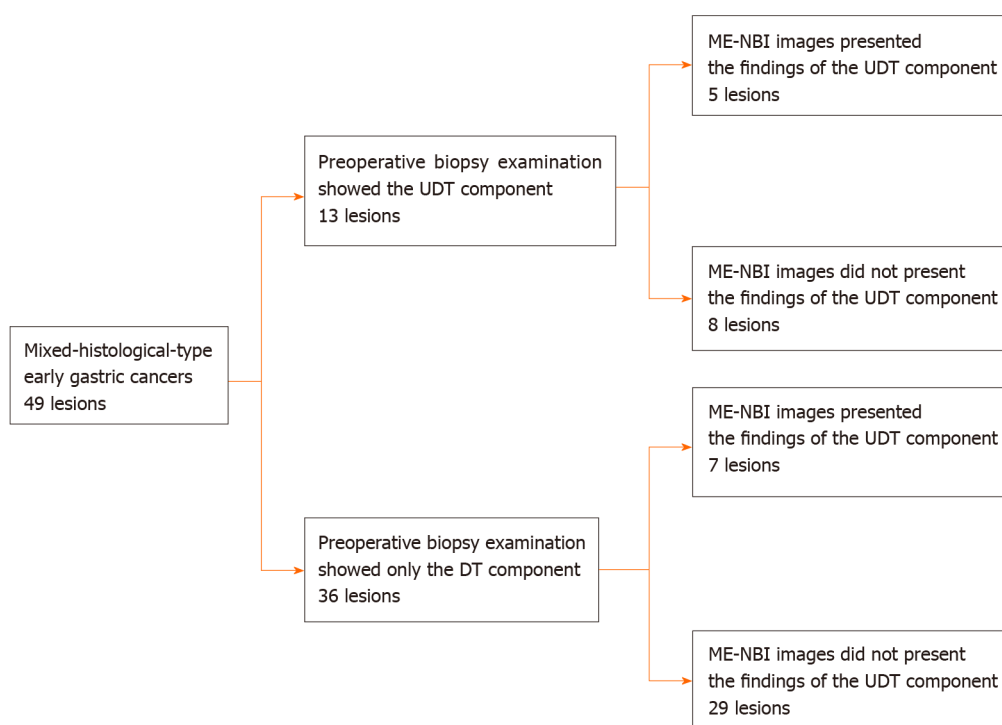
Mixed-histological-type early gastric cancers 49 lesions

Preoperative biopsy examination showed the UDT component 13 lesions

ME-NBI images presented the findings of the UDT component 5 lesions

ME-NBI images did not present the findings of the UDT component 8 lesions

Preoperative biopsy examination showed only the DT component 36 lesions

ME-NBI images presented the findings of the UDT component 7 lesions

ME-NBI images did not present the findings of the UDT component 29 lesions